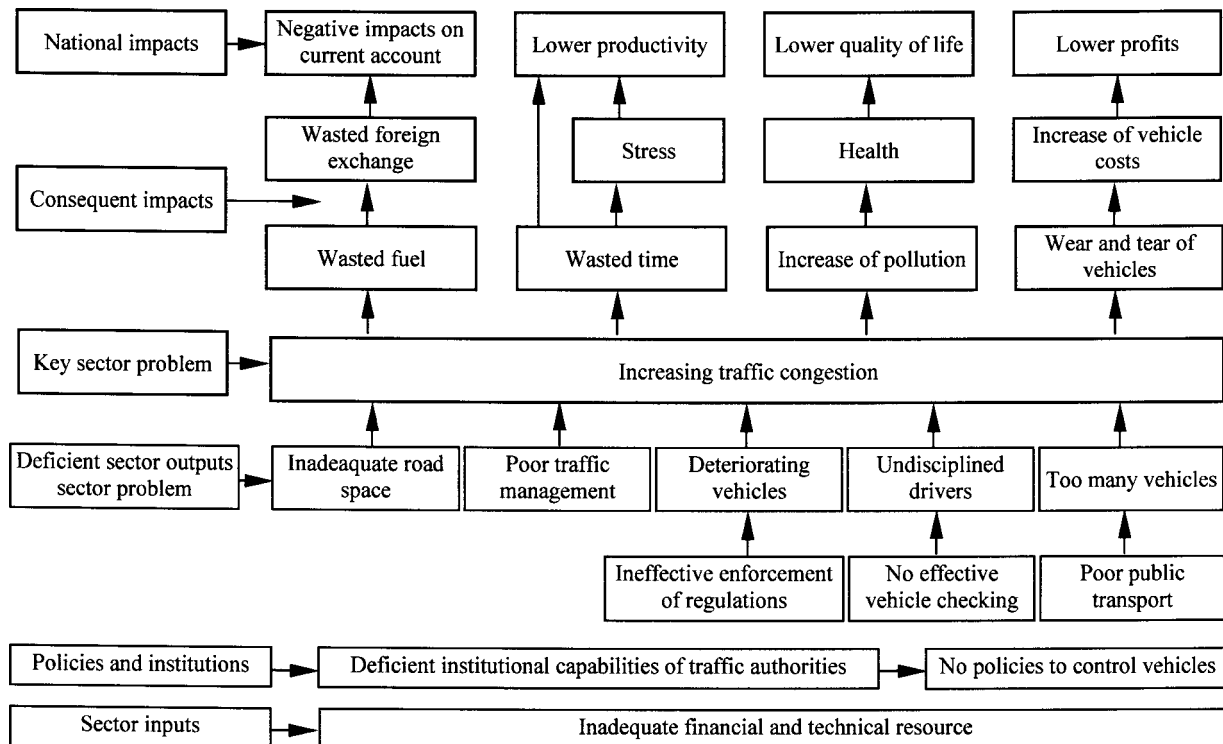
National impacts

Negative impacts on current account

Lower productivity

Lower quality of life

Lower profits

Wasted foreign exchange

Stress

Health

Increase of vehicle costs

Consequent impacts

Wasted fuel

Wasted time

Increase of pollution

Wear and tear of vehicles

Key sector problem

Increasing traffic congestion

Deficient sector outputs sector problem

Inadeaquate road space

Poor traffic management

Deteriorating vehicles

Undisciplined drivers

Too many vehicles

Ineffective enforcement of regulations

No effective vehicle checking

Poor public transport

Policies and institutions

Deficient institutional capabilities of traffic authorities

No policies to control vehicles

Sector inputs

Inadequate financial and technical resource